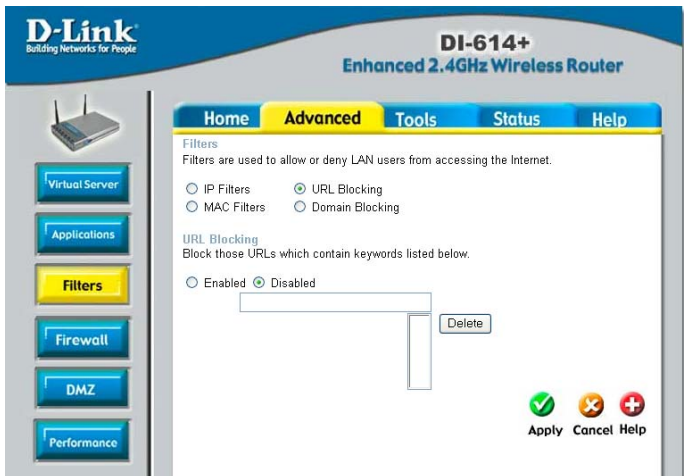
D-Link
Building Networks for People

DI-614+
Enhanced 2.4GHz Wireless Router

Home | Advanced | Tools | Status | Help

Virtual Server
Applications
Filters
Firewall
DMZ
Performance

Filters
Filters are used to allow or deny LAN users from accessing the Internet.

IP Filters
URL Blocking
MAC Filters
Domain Blocking

URL Blocking
Block those URLs which contain keywords listed below.

Enabled
Disabled

Delete

Apply Cancel Help